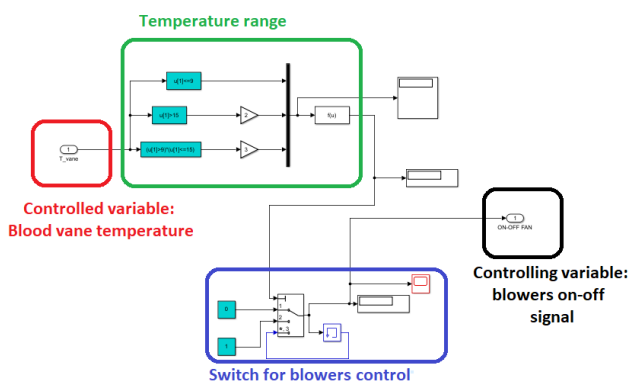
Temperature range

u(1)<=9

u(1)>15

(u(1)>9)*(u(1)<=15)

2

3

f(u)

1
T_vane

Controlled variable:
Blood vane temperature

1
ON-OFF FAN

Controlling variable:
blowers on-off
signal

0

1

1

2

3

Switch for blowers control